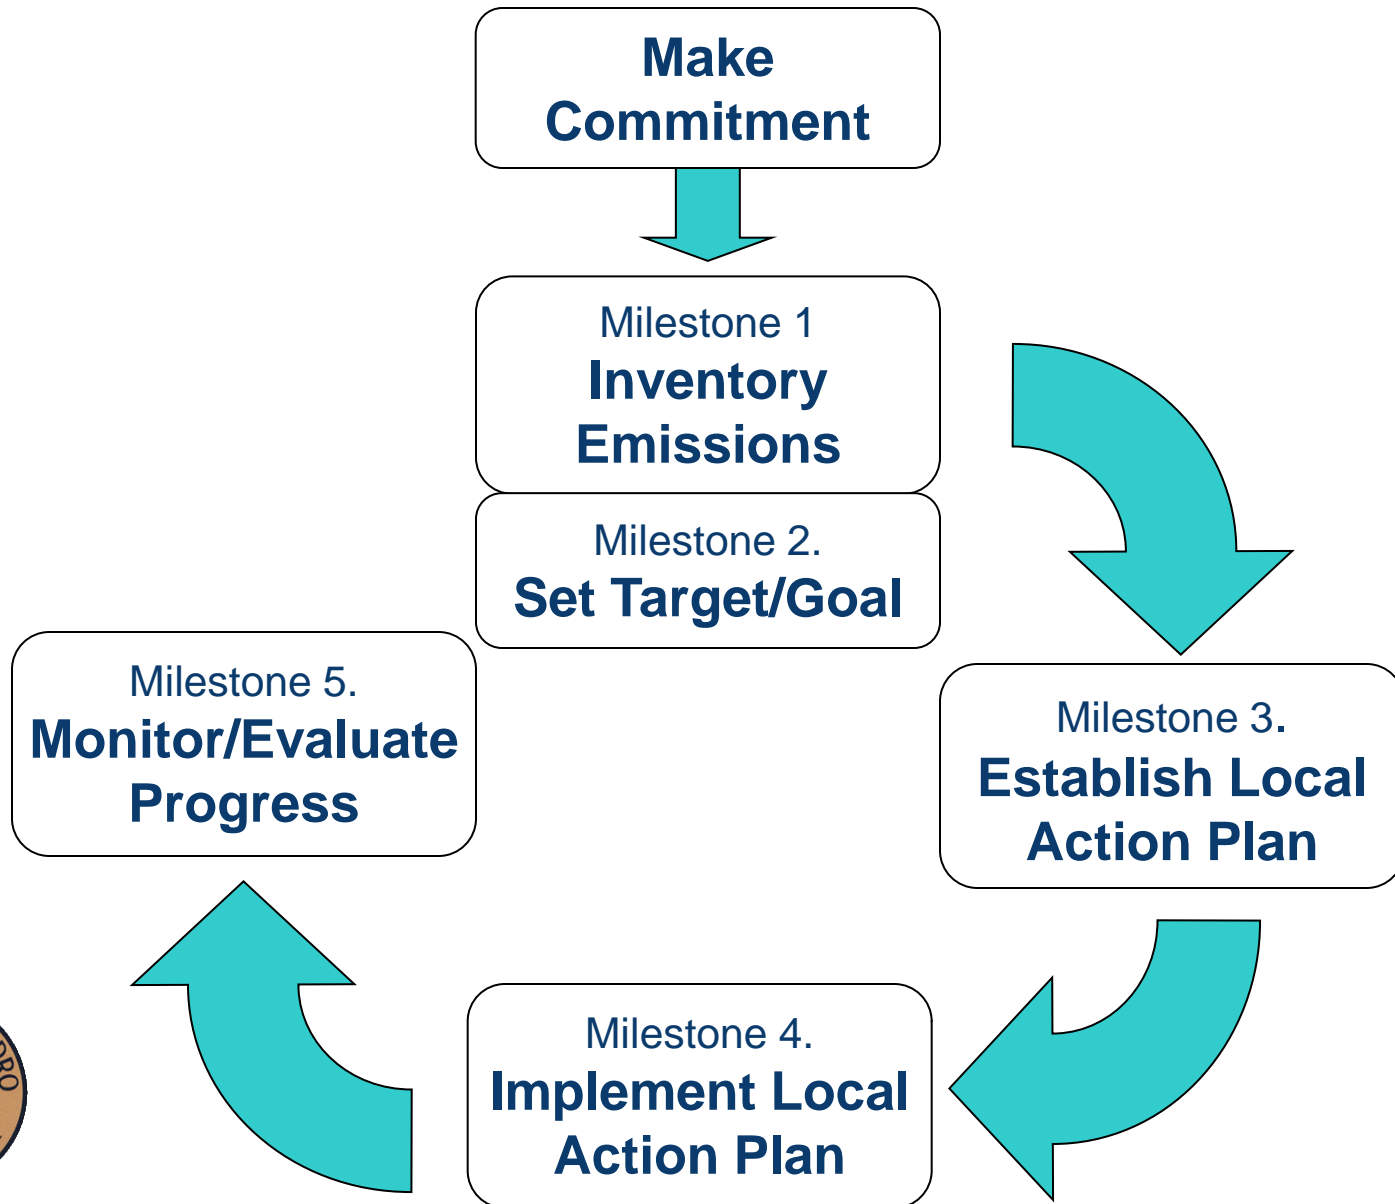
Make Commitment

Milestone 1
Inventory Emissions

Milestone 2.
Set Target/Goal

Milestone 3.
Establish Local Action Plan

Milestone 4.
Implement Local Action Plan

Milestone 5.
Monitor/Evaluate Progress

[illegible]